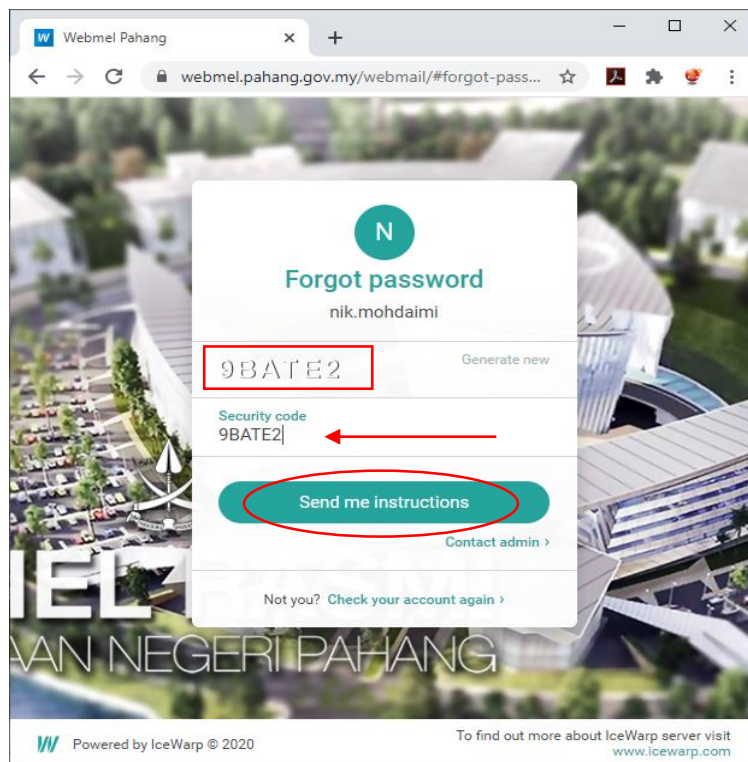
W Webmel Pahang ×
+

webmel.pahang.gov.my/webmail/#forgot-pass...

N
Forgot password
nik.mohdaimi

9BATE2
Generate new

Security code
9BATE2

Send me instructions

Contact admin ›

Not you? Check your account again ›

IEL
VAN NEGERI PAHANG

Powered by IceWarp © 2020

To find out more about IceWarp server visit www.icewarp.com